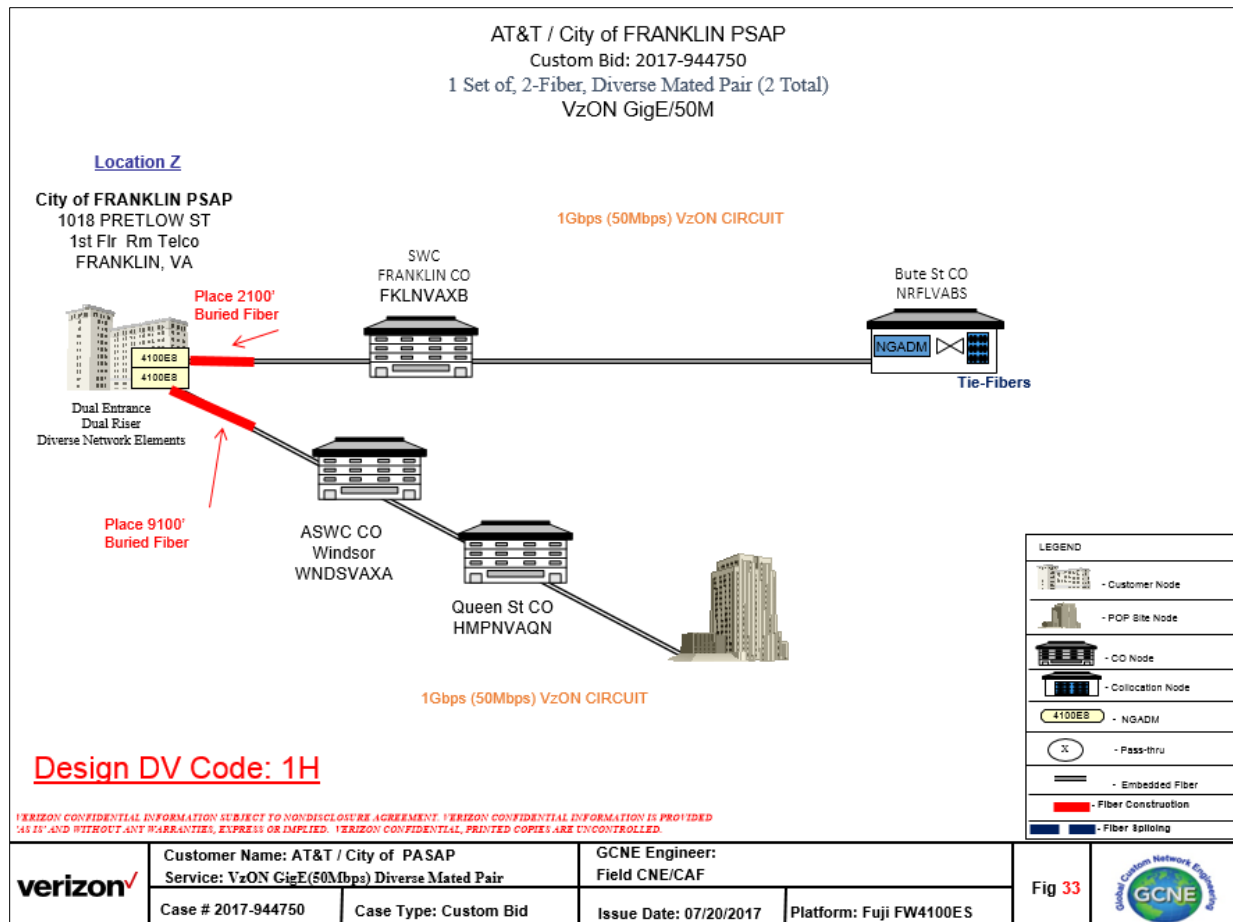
AT&T / City of FRANKLIN PSAP
Custom Bid: 2017-944750
1 Set of, 2-Fiber, Diverse Mated Pair (2 Total)
VzON GigE/50M

Location Z

City of FRANKLIN PSAP
1018 PRETLOW ST
1st Flr Rm Telco
FRANKLIN, VA

1Gbps (50Mbps) VzON CIRCUIT

SWC
FRANKLIN CO
FKLNVAXB

Bute St CO
NRFLVABS

Place 2100' Buried Fiber

4100ES
4100ES

NGADM

Tie-Fibers

Dual Entrance
Dual Riser
Diverse Network Elements

Place 9100' Buried Fiber

ASWC CO
Windsor
WNDSVAXA

Queen St CO
HMPNVAQN

1Gbps (50Mbps) VzON CIRCUIT

| LEGEND |
|---|
| - Customer Node |
| - POP Site Node |
| - CO Node |
| - Collocation Node |
| 4100ES - NGADM |
| X - Pass-thru |
| - Embedded Fiber |
| - Fiber Construction |
| - Fiber Splicing |

Design DV Code: 1H

VERIZON CONFIDENTIAL INFORMATION SUBJECT TO NONDISCLOSURE AGREEMENT. VERIZON CONFIDENTIAL INFORMATION IS PROVIDED 'AS IS' AND WITHOUT ANY WARRANTIES, EXPRESS OR IMPLIED. VERIZON CONFIDENTIAL, PRINTED COPIES ARE UNCONTROLLED.

| verizon | Customer Name: AT&T / City of PASAP<br>Service: VzON GigE(50Mbps) Diverse Mated Pair | | GCNE Engineer:<br>Field CNE/CAF | | Fig 33 | Global Custom Network Engineering GCNE |
|---|---|---|---|---|---|---|
| | Case # 2017-944750 | Case Type: Custom Bid | Issue Date: 07/20/2017 | Platform: Fuji FW4100ES | | |